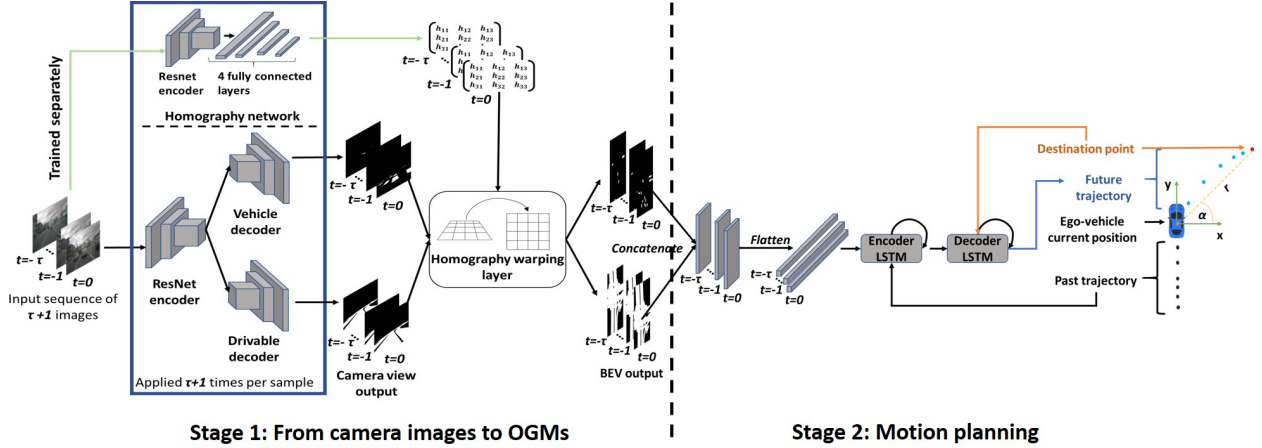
Trained separately

Resnet encoder

4 fully connected layers

Homography network

$t=-\tau$

$t=-1$

$t=0$

$\begin{bmatrix} h_{11} & h_{12} & h_{13} \\ h_{21} & h_{22} & h_{23} \\ h_{31} & h_{32} & h_{33} \end{bmatrix}$

$t=-\tau$ $t=-1$ $t=0$

Input sequence of $\tau+1$ images

ResNet encoder

Vehicle decoder

Drivable decoder

Applied $\tau+1$ times per sample

$t=-\tau$ $t=-1$ $t=0$

$t=-\tau$ $t=-1$ $t=0$

Camera view output

Homography warping layer

$t=-\tau$ $t=-1$ $t=0$

$t=-\tau$ $t=-1$ $t=0$

BEV output

Concatenate

$t=-\tau$ $t=-1$ $t=0$

Flatten

$t=-\tau$ $t=-1$ $t=0$

Encoder LSTM

Decoder LSTM

Destination point

Future trajectory

Ego-vehicle current position

Past trajectory

y

x

$\alpha$

r

Stage 1: From camera images to OGMs

Stage 2: Motion planning